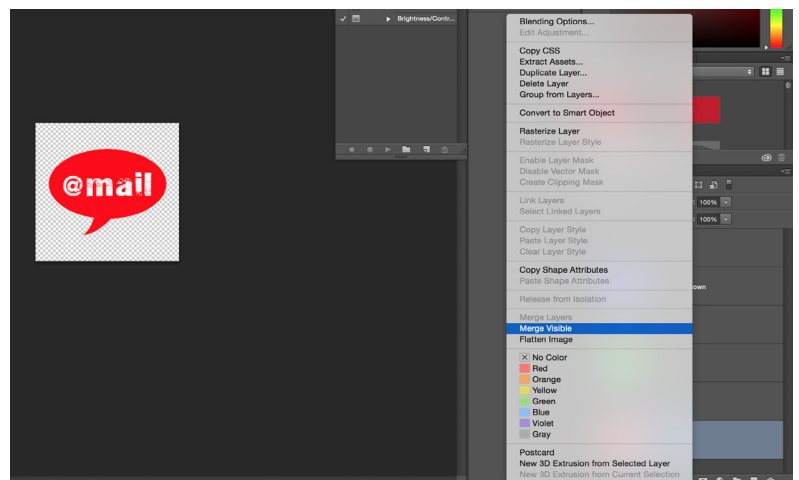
@mail

Brightness/Contr...

Blending Options...
Edit Adjustment...

Copy CSS
Extract Assets...
Duplicate Layer...
Delete Layer
Group from Layers...

Convert to Smart Object

Rasterize Layer
Rasterize Layer Style

Enable Layer Mask
Disable Vector Mask
Create Clipping Mask

Link Layers
Select Linked Layers

Copy Layer Style
Paste Layer Style
Clear Layer Style

Copy Shape Attributes
Paste Shape Attributes

Release from Isolation

Merge Layers
Merge Visible
Flatten Image

No Color
Red
Orange
Yellow
Green
Blue
Violet
Gray

Postcard
New 3D Extrusion from Selected Layer
New 3D Extrusion from Current Selection

100%
100%
own